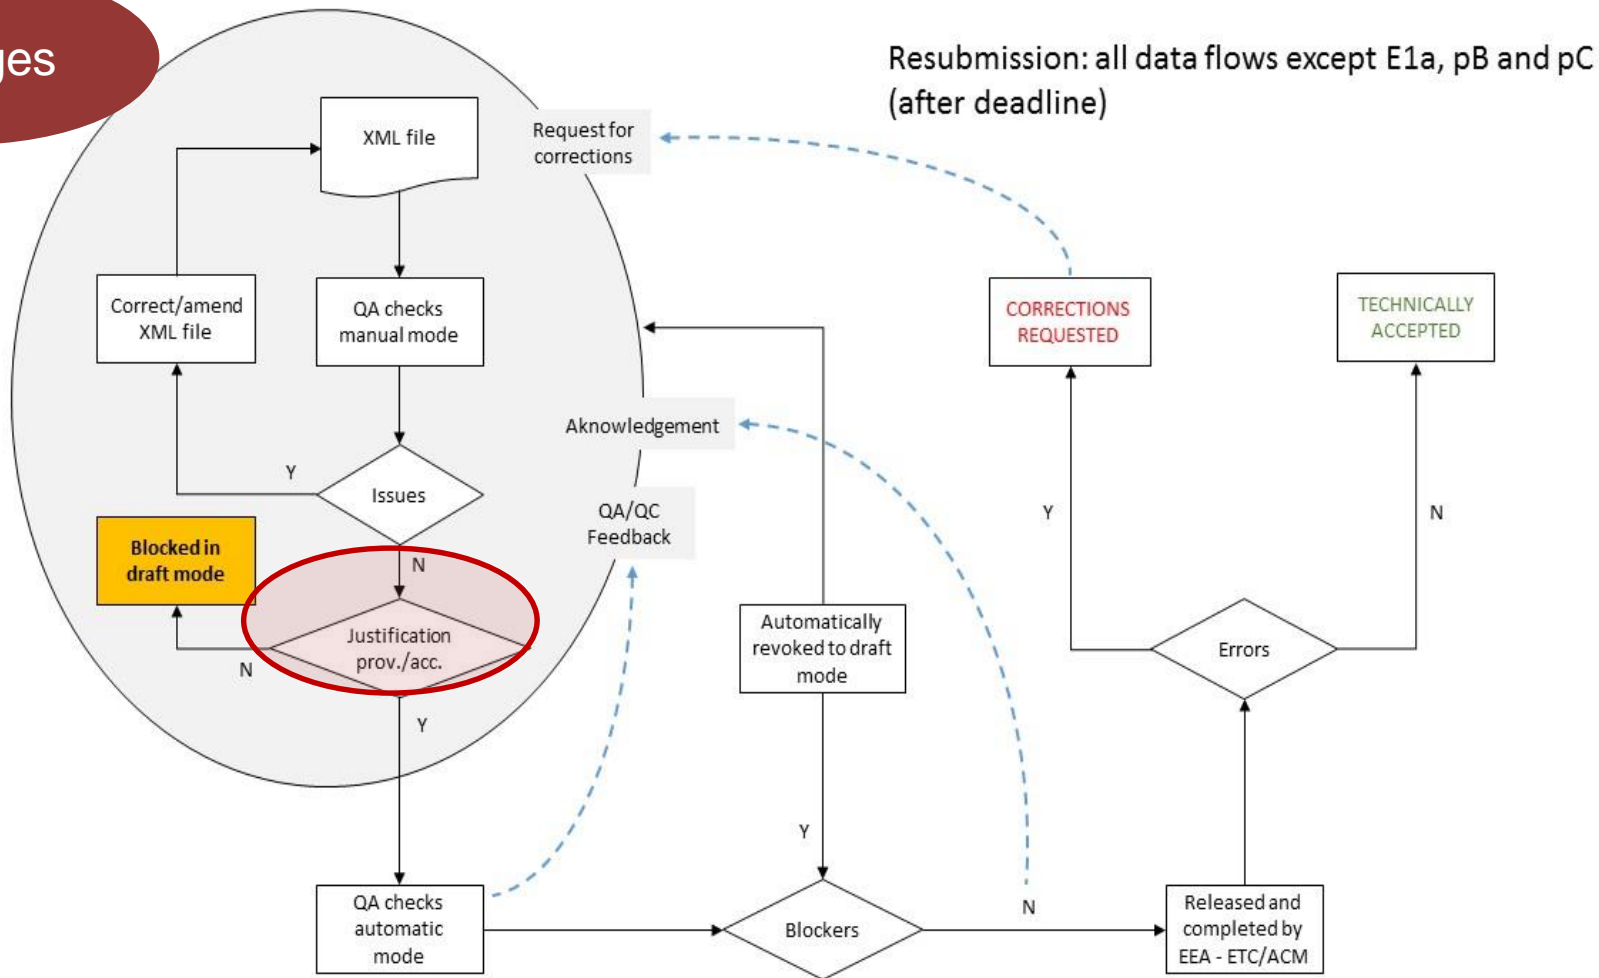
ges

Resubmission: all data flows except E1a, pB and pC (after deadline)

XML file

Request for corrections

Correct/amend XML file

QA checks manual mode

CORRECTIONS REQUESTED

TECHNICALLY ACCEPTED

Aknowledgement

Y

Issues

QA/QC Feedback

Y

N

Blocked in draft mode

N

Justification prov./acc.

Automatically revoked to draft mode

Errors

N

Y

Y

N

QA checks automatic mode

Blockers

Released and completed by EEA - ETC/ACM